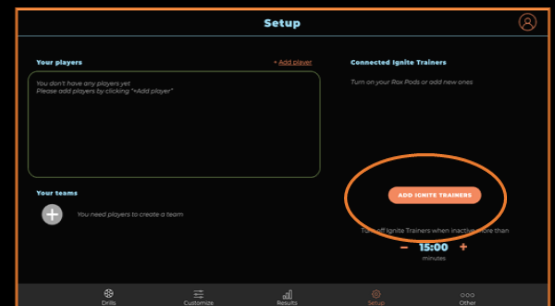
Setup

Your players

+ Add player

You don't have any players yet
Please add players by clicking "+Add player"

Connected Ignite Trainers

Turn on your Rox Pods or add new ones.

Your teams

You need players to create a team

ADD IGNITE TRAINERS

T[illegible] off Ignite Trainers when inactive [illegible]ore than

− 15:00 +

minutes

Drills

Customize

Results

Setup

Other